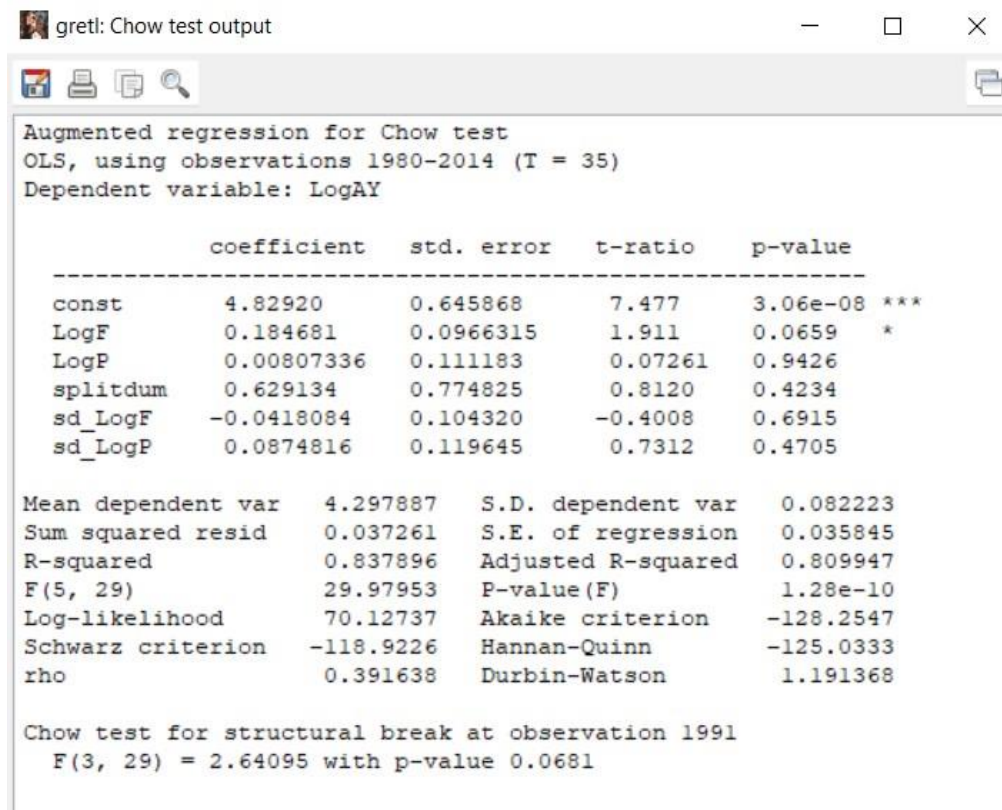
gretl: Chow test output

Augmented regression for Chow test
OLS, using observations 1980-2014 (T = 35)
Dependent variable: LogAY

| | coefficient | std. error | t-ratio | p-value | |
|---|---|---|---|---|---|
| const | 4.82920 | 0.645868 | 7.477 | 3.06e-08 | *** |
| LogF | 0.184681 | 0.0966315 | 1.911 | 0.0659 | * |
| LogP | 0.00807336 | 0.111183 | 0.07261 | 0.9426 | |
| splitdum | 0.629134 | 0.774825 | 0.8120 | 0.4234 | |
| sd_LogF | −0.0418084 | 0.104320 | −0.4008 | 0.6915 | |
| sd_LogP | 0.0874816 | 0.119645 | 0.7312 | 0.4705 | |

| | | | |
|---|---|---|---|
| Mean dependent var | 4.297887 | S.D. dependent var | 0.082223 |
| Sum squared resid | 0.037261 | S.E. of regression | 0.035845 |
| R-squared | 0.837896 | Adjusted R-squared | 0.809947 |
| F(5, 29) | 29.97953 | P-value(F) | 1.28e-10 |
| Log-likelihood | 70.12737 | Akaike criterion | −128.2547 |
| Schwarz criterion | −118.9226 | Hannan-Quinn | −125.0333 |
| rho | 0.391638 | Durbin-Watson | 1.191368 |

Chow test for structural break at observation 1991
F(3, 29) = 2.64095 with p-value 0.0681